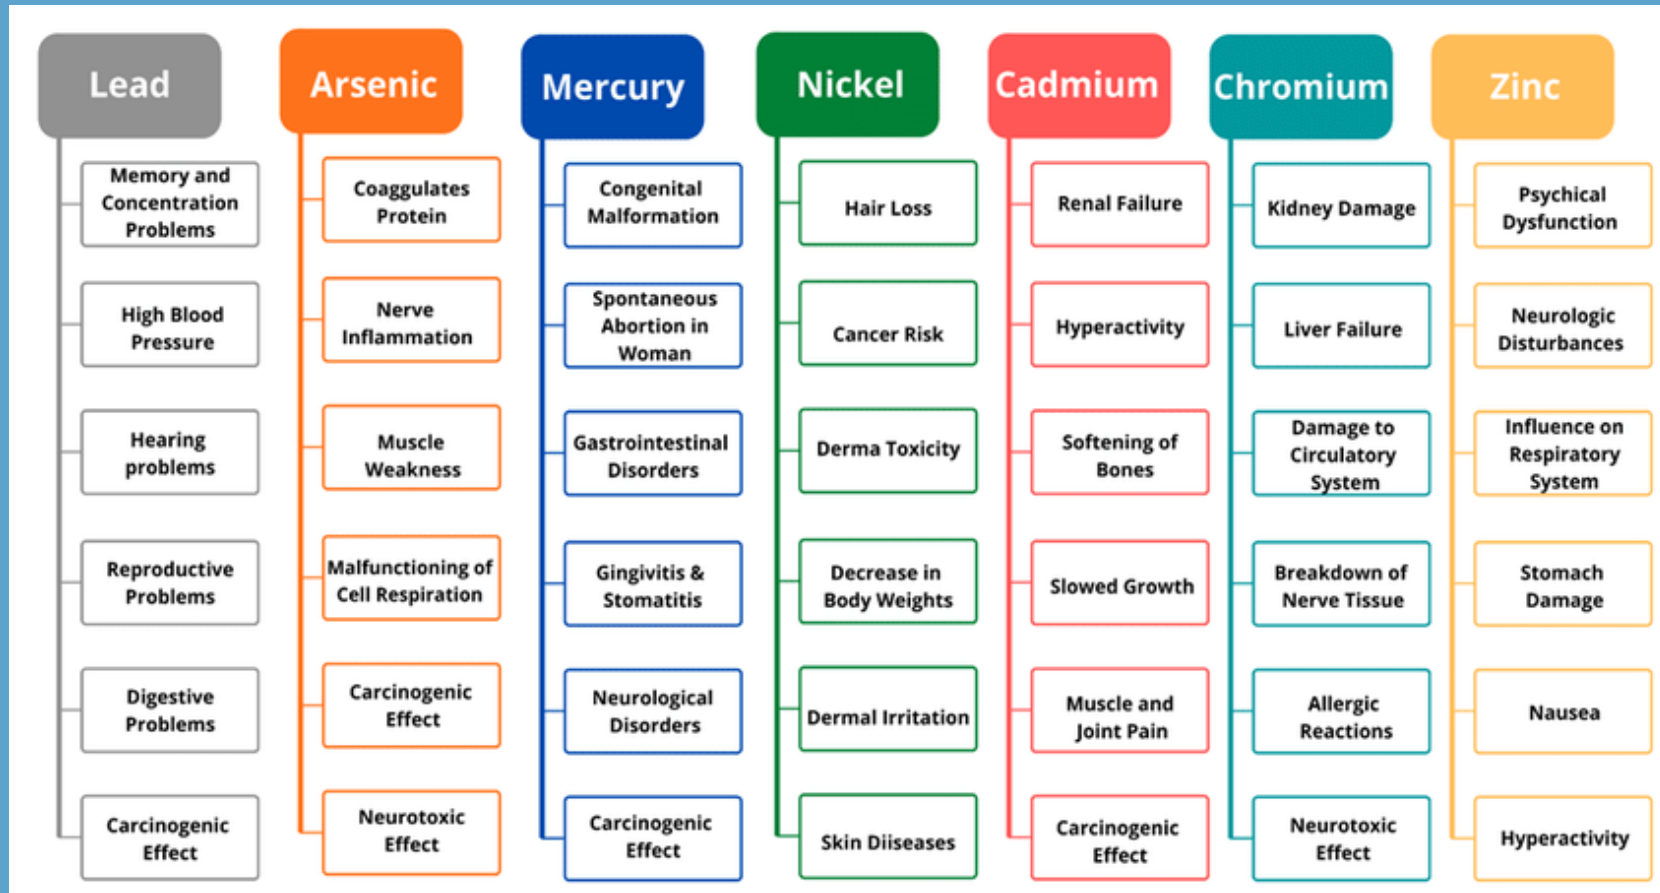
Lead

Memory and Concentration Problems

High Blood Pressure

Hearing problems

Reproductive Problems

Digestive Problems

Carcinogenic Effect

Arsenic

Coaggulates Protein

Nerve Inflammation

Muscle Weakness

Malfunctioning of Cell Respiration

Carcinogenic Effect

Neurotoxic Effect

Mercury

Congenital Malformation

Spontaneous Abortion in Woman

Gastrointestinal Disorders

Gingivitis & Stomatitis

Neurological Disorders

Carcinogenic Effect

Nickel

Hair Loss

Cancer Risk

Derma Toxicity

Decrease in Body Weights

Dermal Irritation

Skin Diiseases

Cadmium

Renal Failure

Hyperactivity

Softening of Bones

Slowed Growth

Muscle and Joint Pain

Carcinogenic Effect

Chromium

Kidney Damage

Liver Failure

Damage to Circulatory System

Breakdown of Nerve Tissue

Allergic Reactions

Neurotoxic Effect

Zinc

Psychical Dysfunction

Neurologic Disturbances

Influence on Respiratory System

Stomach Damage

Nausea

Hyperactivity